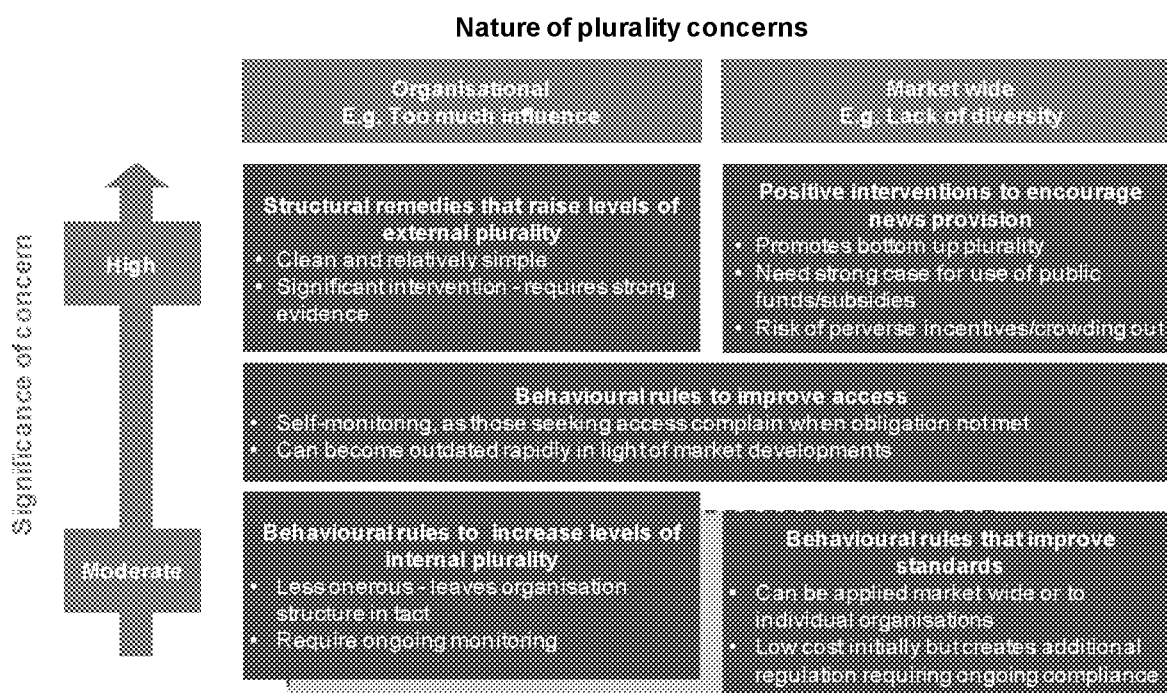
Nature of plurality concerns

Organisational
E.g. Too much influence

Market wide
E.g. Lack of diversity

Significance of concern

High

Moderate

Structural remedies that raise levels of external plurality
• Clean and relatively simple
• Significant intervention - requires strong evidence

Positive interventions to encourage news provision
• Promotes bottom up plurality
• Need strong case for use of public funds/subsidies
• Risk of perverse incentives/crowding out

Behavioural rules to improve access
• Self-monitoring, as those seeking access complain when obligation not met
• Can become outdated rapidly in light of market developments

Behavioural rules to increase levels of internal plurality
• Less onerous - leaves organisation structure in tact
• Require ongoing monitoring

Behavioural rules that improve standards
• Can be applied market wide or to individual organisations
• Low cost initially but creates additional regulation requiring ongoing compliance